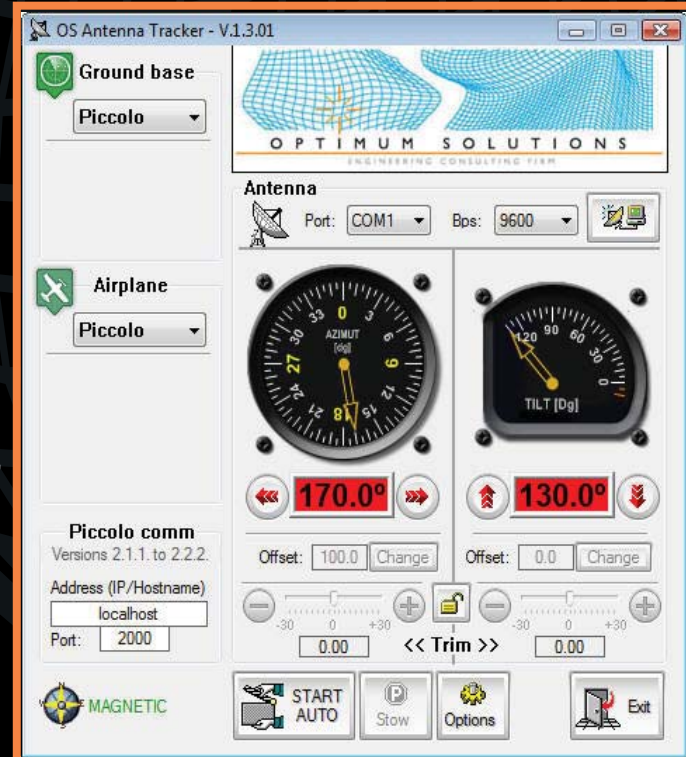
OS Antenna Tracker - V.1.3.01

Ground base

Piccolo

OPTIMUM SOLUTIONS

ENGINEERING CONSULTING FIRM

Antenna

Port: COM1

Bps: 9600

Airplane

Piccolo

AZIMUT [dg]

0 3 6 12 15 18 21 24 27 30 33

120 90 60 30 0

TILT [Dg]

170.0º

130.0º

Piccolo comm

Versions 2.1.1. to 2.2.2.

Address (IP/Hostname)

localhost

Port: 2000

Offset: 100.0 Change

Offset: 0.0 Change

-30 0 +30

-30 0 +30

0.00

<< Trim >>

0.00

MAGNETIC

START AUTO

Stow

Options

Exit